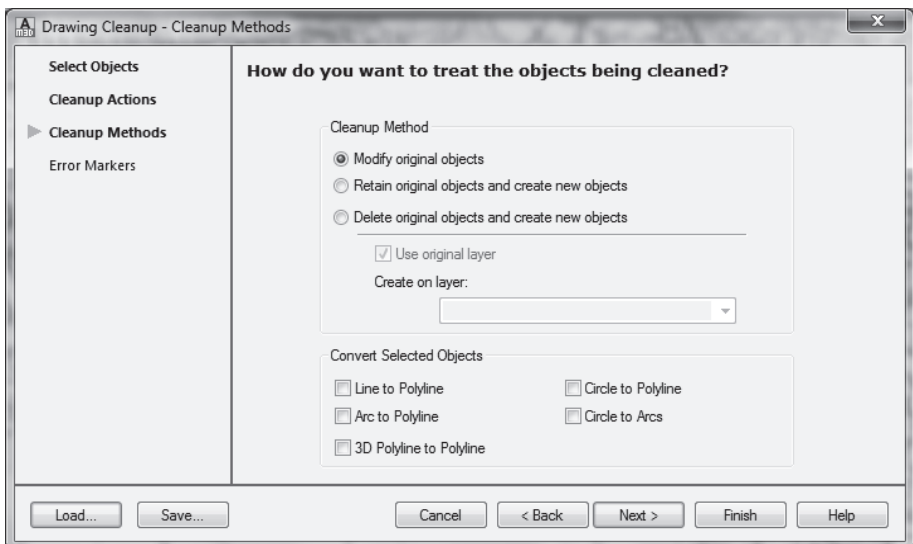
Drawing Cleanup - Cleanup Methods

Select Objects
Cleanup Actions
Cleanup Methods
Error Markers

How do you want to treat the objects being cleaned?

Cleanup Method
Modify original objects
Retain original objects and create new objects
Delete original objects and create new objects
Use original layer
Create on layer:

Convert Selected Objects
Line to Polyline
Circle to Polyline
Arc to Polyline
Circle to Arcs
3D Polyline to Polyline

Load...
Save...
Cancel
< Back
Next >
Finish
Help